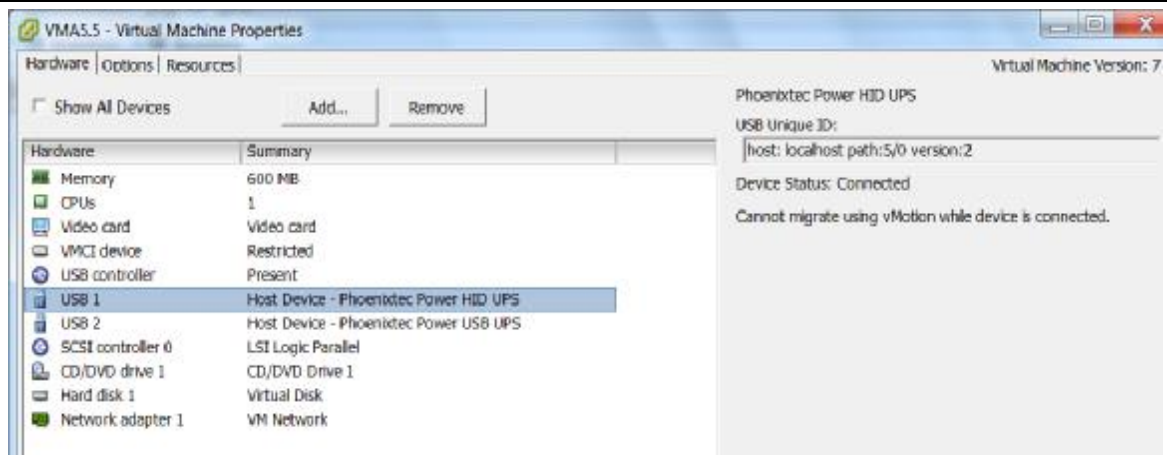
VMA5.5 - Virtual Machine Properties

Hardware | Options | Resources

Virtual Machine Version: 7

Show All Devices

Add...

Remove

| Hardware | Summary |
|---|---|
| Memory | 600 MB |
| CPUs | 1 |
| Video card | Video card |
| VMCI device | Restricted |
| USB controller | Present |
| USB 1 | Host Device - Phoenixtec Power HID UPS |
| USB 2 | Host Device - Phoenixtec Power USB UPS |
| SCSI controller 0 | LSI Logic Parallel |
| CD/DVD drive 1 | CD/DVD Drive 1 |
| Hard disk 1 | Virtual Disk |
| Network adapter 1 | VM Network |

Phoenixtec Power HID UPS

USB Unique ID:

host: localhost path:5/0 version:2

Device Status: Connected

Cannot migrate using vMotion while device is connected.